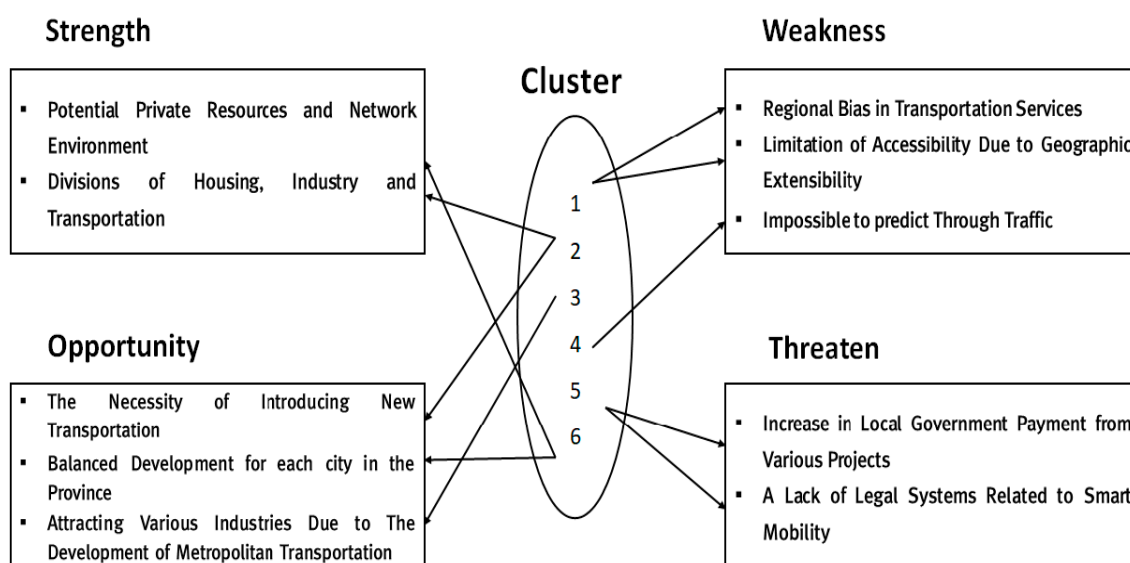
Strength

- Potential Private Resources and Network Environment
- Divisions of Housing, Industry and Transportation

Cluster

1
2
3
4
5
6

Weakness

- Regional Bias in Transportation Services
- Limitation of Accessibility Due to Geographic Extensibility
- Impossible to predict Through Traffic

Opportunity

- The Necessity of Introducing New Transportation
- Balanced Development for each city in the Province
- Attracting Various Industries Due to The Development of Metropolitan Transportation

Threaten

- Increase in Local Government Payment from Various Projects
- A Lack of Legal Systems Related to Smart Mobility